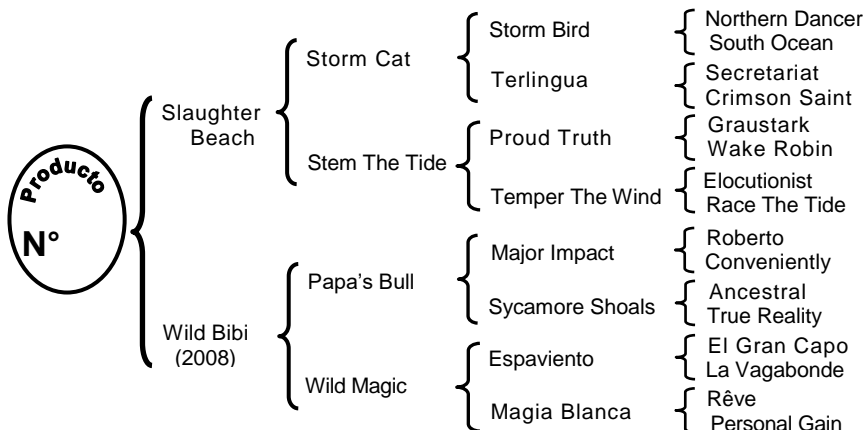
Producto
N°

Slaughter Beach

Storm Cat

Storm Bird
Northern Dancer
South Ocean

Terlingua
Secretariat
Crimson Saint

Stem The Tide

Proud Truth
Graustark
Wake Robin

Temper The Wind
Elocutionist
Race The Tide

Wild Bibi (2008)

Papa's Bull

Major Impact
Roberto
Conveniently

Sycamore Shoals
Ancestral
True Reality

Wild Magic

Espaviento
El Gran Capo
La Vagabonde

Magia Blanca
Rêve
Personal Gain